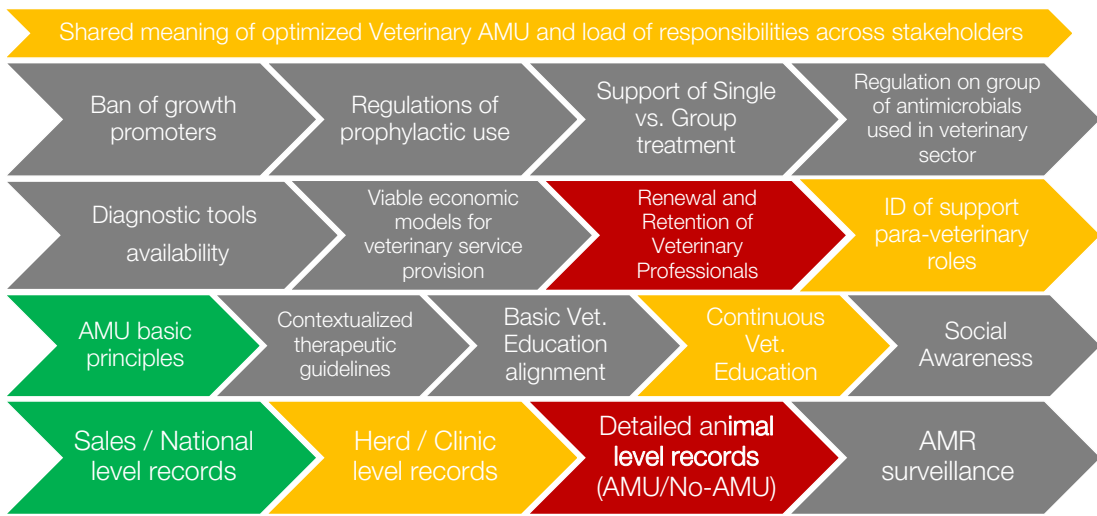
Shared meaning of optimized Veterinary AMU and load of responsibilities across stakeholders

Ban of growth promoters

Regulations of prophylactic use

Support of Single vs. Group treatment

Regulation on group of antimicrobials used in veterinary sector

Diagnostic tools availability

Viable economic models for veterinary service provision

Renewal and Retention of Veterinary Professionals

ID of support para-veterinary roles

AMU basic principles

Contextualized therapeutic guidelines

Basic Vet. Education alignment

Continuous Vet. Education

Social Awareness

Sales / National level records

Herd / Clinic level records

Detailed animal level records (AMU/No-AMU)

AMR surveillance